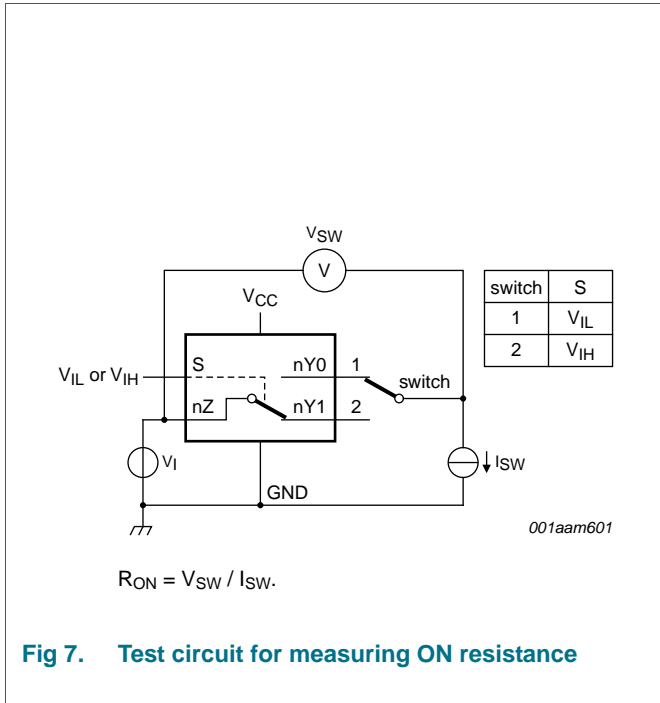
$V_{SW}$

V

$V_{CC}$

| switch | S |
|---|---|
| 1 | $V_{IL}$ |
| 2 | $V_{IH}$ |

$V_{IL}$ or $V_{IH}$

S

nY0

1

switch

nZ

nY1

2

$V_I$

$I_{SW}$

GND

001aam601

$R_{ON} = V_{SW} / I_{SW}$.

Fig 7. Test circuit for measuring ON resistance